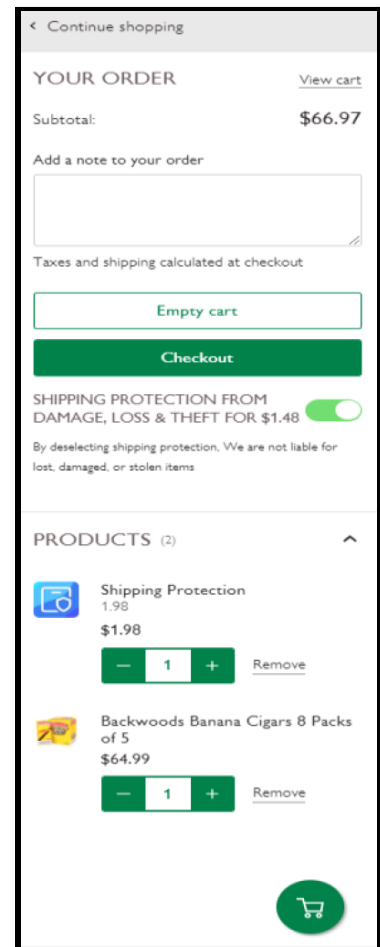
‹ Continue shopping

YOUR ORDER
View cart

Subtotal:
$66.97

Add a note to your order

Taxes and shipping calculated at checkout

Empty cart

Checkout

SHIPPING PROTECTION FROM DAMAGE, LOSS & THEFT FOR $1.48

By deselecting shipping protection, We are not liable for lost, damaged, or stolen items

PRODUCTS (2)

Shipping Protection
1.98
$1.98
− 1 +
Remove

Backwoods Banana Cigars 8 Packs of 5
$64.99
− 1 +
Remove